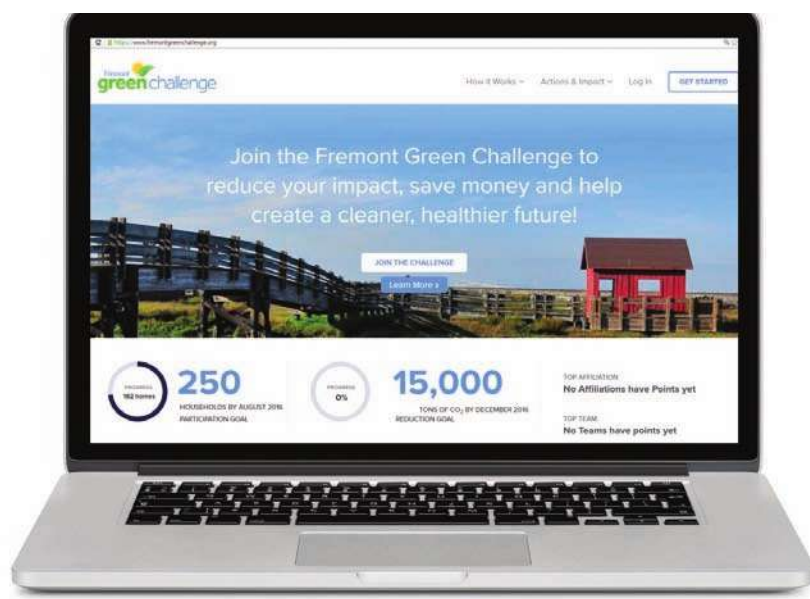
https://www.fremontgreenchallenge.org

Fremont green challenge

How it Works ⌄ Actions & Impact ⌄ Log In GET STARTED

Join the Fremont Green Challenge to reduce your impact, save money and help create a cleaner, healthier future!

JOIN THE CHALLENGE

Learn More »

PROGRESS 162 homes

250

HOUSEHOLDS BY AUGUST 2016 PARTICIPATION GOAL

PROGRESS 0%

15,000

TONS OF $CO_2$ BY DECEMBER 2016 REDUCTION GOAL

TOP AFFILIATION
No Affiliations have Points yet

TOP TEAM
No Teams have points yet